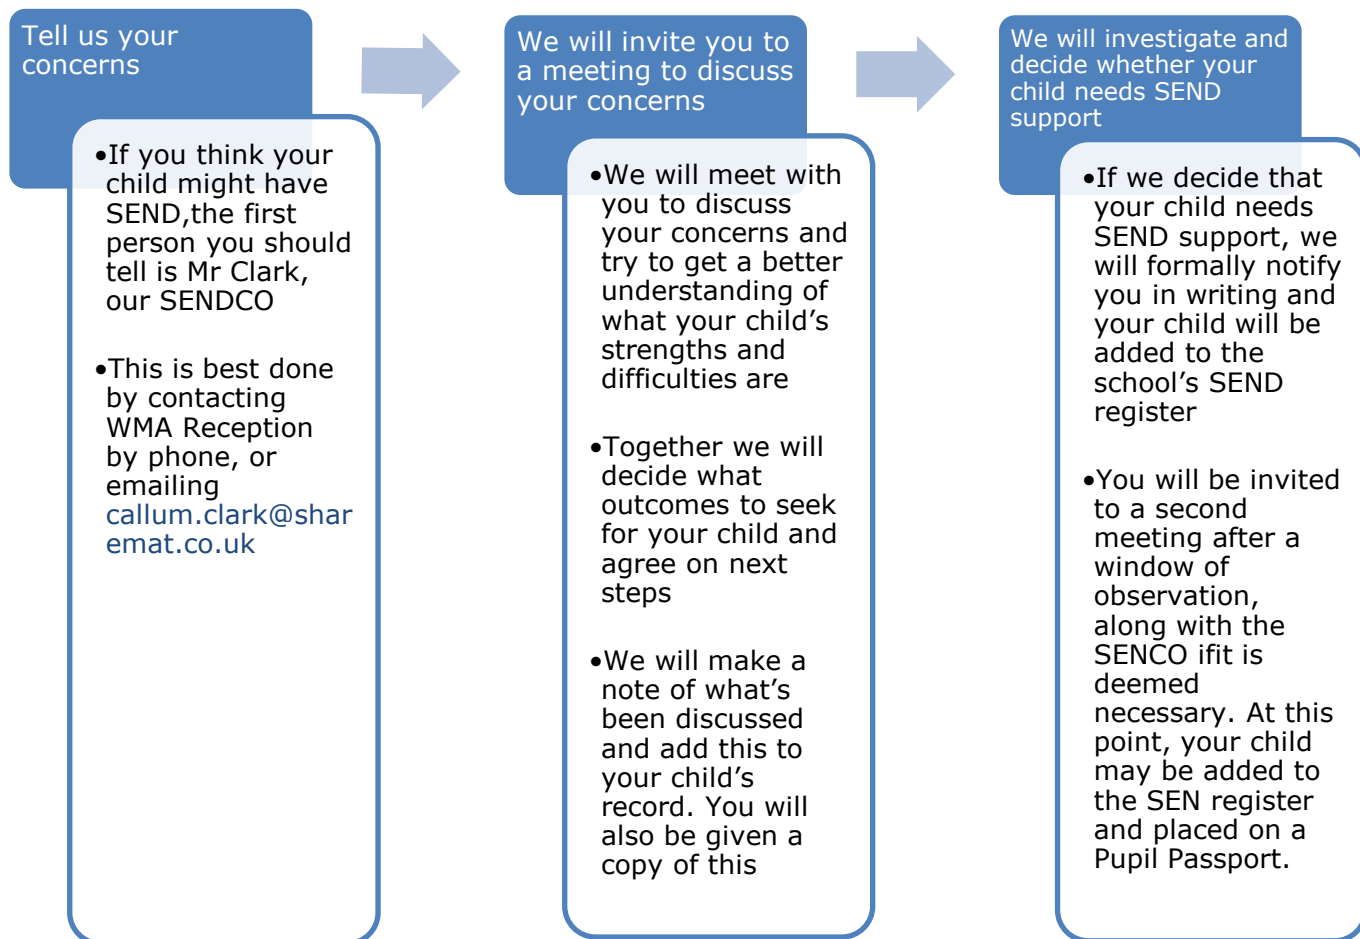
Tell us your concerns

•If you think your child might have SEND,the first person you should tell is Mr Clark, our SENDCO

•This is best done by contacting WMA Reception by phone, or emailing callum.clark@sharemat.co.uk

We will invite you to a meeting to discuss your concerns

•We will meet with you to discuss your concerns and try to get a better understanding of what your child's strengths and difficulties are

•Together we will decide what outcomes to seek for your child and agree on next steps

•We will make a note of what's been discussed and add this to your child's record. You will also be given a copy of this

We will investigate and decide whether your child needs SEND support

•If we decide that your child needs SEND support, we will formally notify you in writing and your child will be added to the school's SEND register

•You will be invited to a second meeting after a window of observation, along with the SENCO ifit is deemed necessary. At this point, your child may be added to the SEN register and placed on a Pupil Passport.